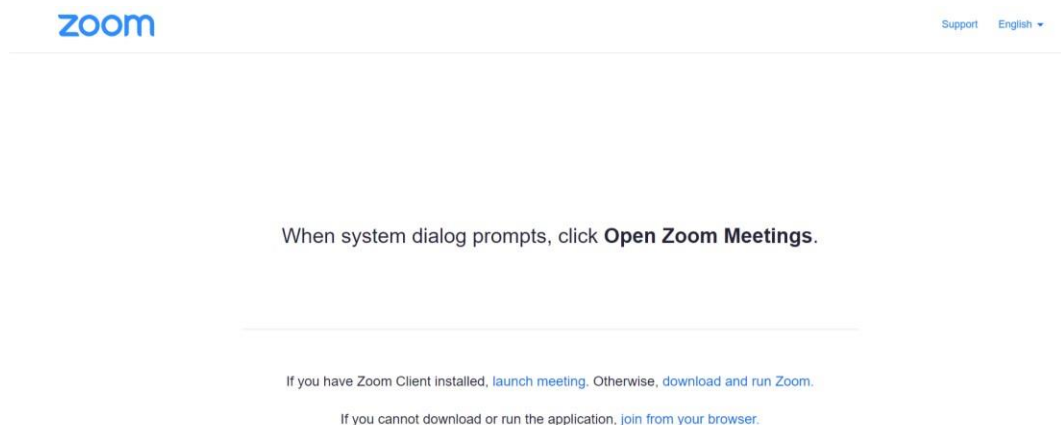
zoom

Support English

When system dialog prompts, click **Open Zoom Meetings**.

If you have Zoom Client installed, launch meeting. Otherwise, download and run Zoom.

If you cannot download or run the application, join from your browser.